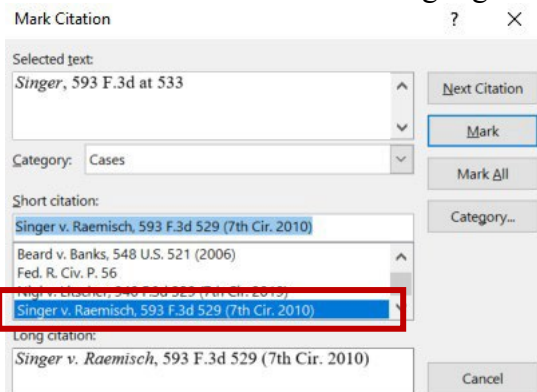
Mark Citation ? ×

Selected text:
Singer, 593 F.3d at 533

Next Citation

Mark

Category: Cases

Mark All

Short citation:

Category...

Singer v. Raemisch, 593 F.3d 529 (7th Cir. 2010)

Beard v. Banks, 548 U.S. 521 (2006)
Fed. R. Civ. P. 56
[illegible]
Singer v. Raemisch, 593 F.3d 529 (7th Cir. 2010)

Long citation:
Singer v. Raemisch, 593 F.3d 529 (7th Cir. 2010)

Cancel